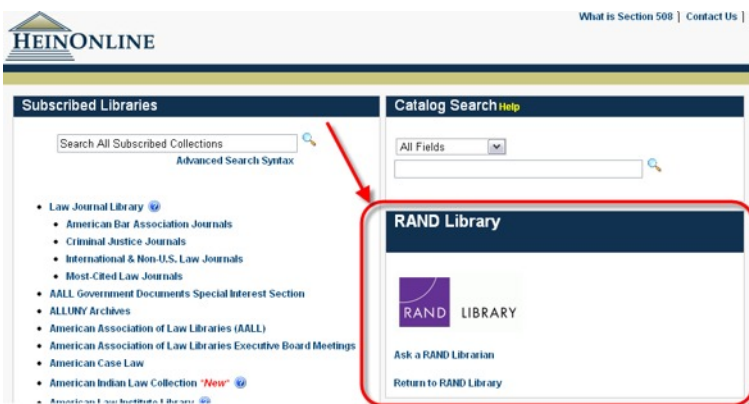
HEINONLINE

What is Section 508 | Contact Us |

Subscribed Libraries

Search All Subscribed Collections

Advanced Search Syntax

- Law Journal Library
  - American Bar Association Journals
  - Criminal Justice Journals
  - International & Non-U.S. Law Journals
  - Most-Cited Law Journals
- AALL Government Documents Special Interest Section
- ALLUNY Archives
- American Association of Law Libraries (AALL)
- American Association of Law Libraries Executive Board Meetings
- American Case Law
- American Indian Law Collection *New*
- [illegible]

Catalog Search Help

All Fields

RAND Library

RAND LIBRARY

Ask a RAND Librarian

Return to RAND Library